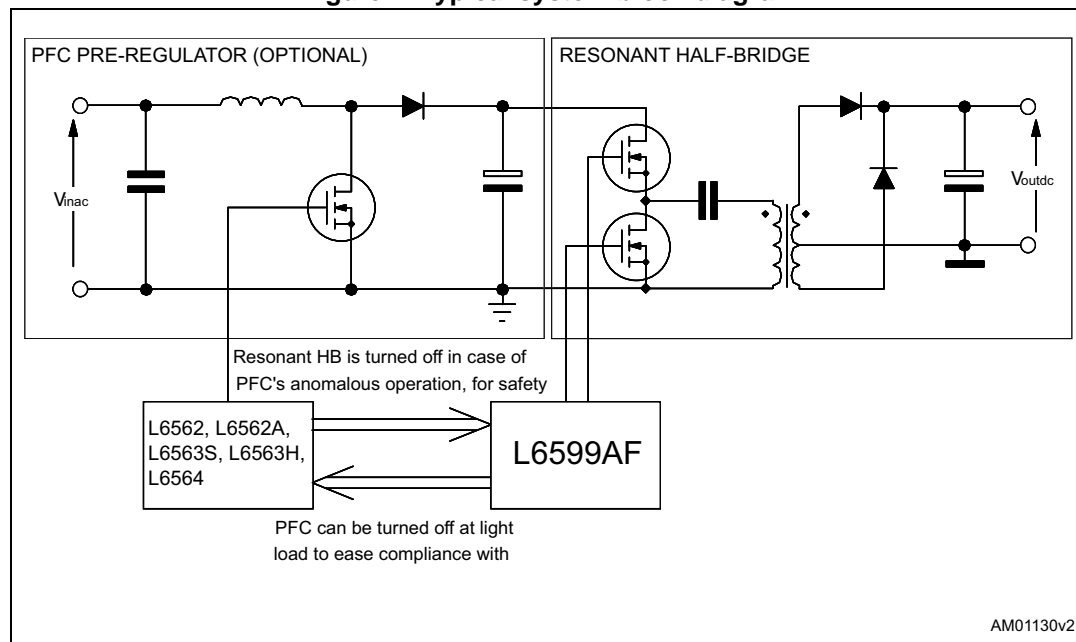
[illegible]

PFC PRE-REGULATOR (OPTIONAL)

RESONANT HALF-BRIDGE

$V_{inac}$

$V_{outdc}$

Resonant HB is turned off in case of PFC's anomalous operation, for safety

L6562, L6562A, L6563S, L6563H, L6564

L6599AF

PFC can be turned off at light load to ease compliance with

AM01130v2